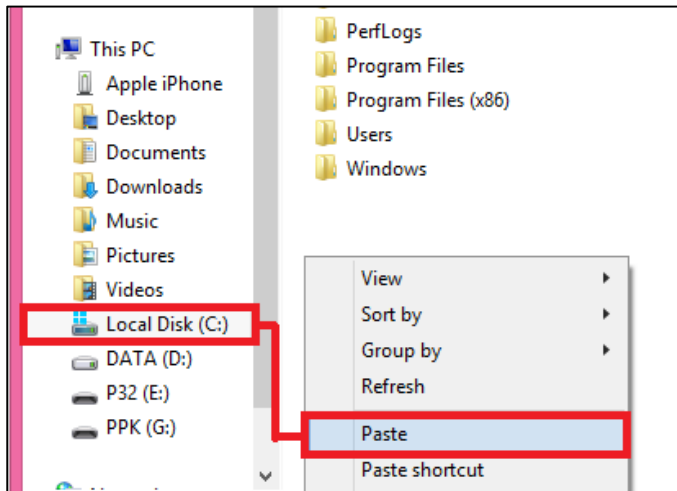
This PC
Apple iPhone
Desktop
Documents
Downloads
Music
Pictures
Videos
Local Disk (C:)
DATA (D:)
P32 (E:)
PPK (G:)
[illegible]

PerfLogs
Program Files
Program Files (x86)
Users
Windows

View
Sort by
Group by
Refresh
Paste
Paste shortcut